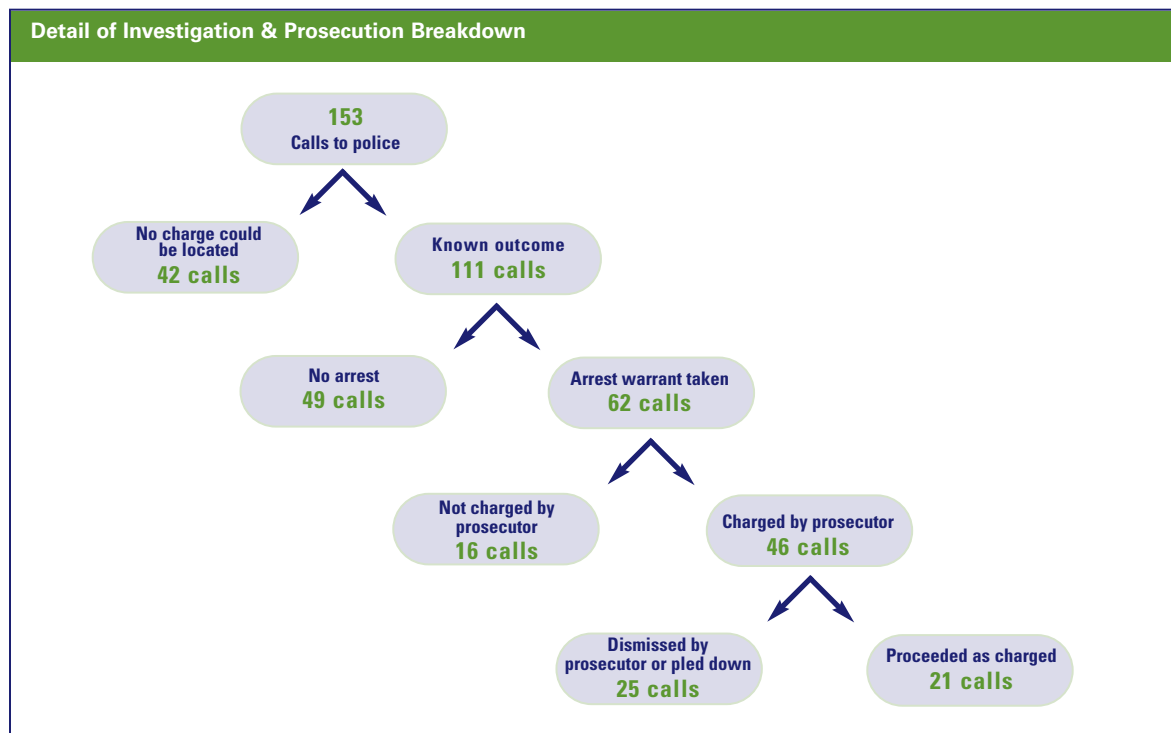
Detail of Investigation & Prosecution Breakdown

153
Calls to police

No charge could be located
42 calls

Known outcome
111 calls

No arrest
49 calls

Arrest warrant taken
62 calls

Not charged by prosecutor
16 calls

Charged by prosecutor
46 calls

Dismissed by prosecutor or pled down
25 calls

Proceeded as charged
21 calls